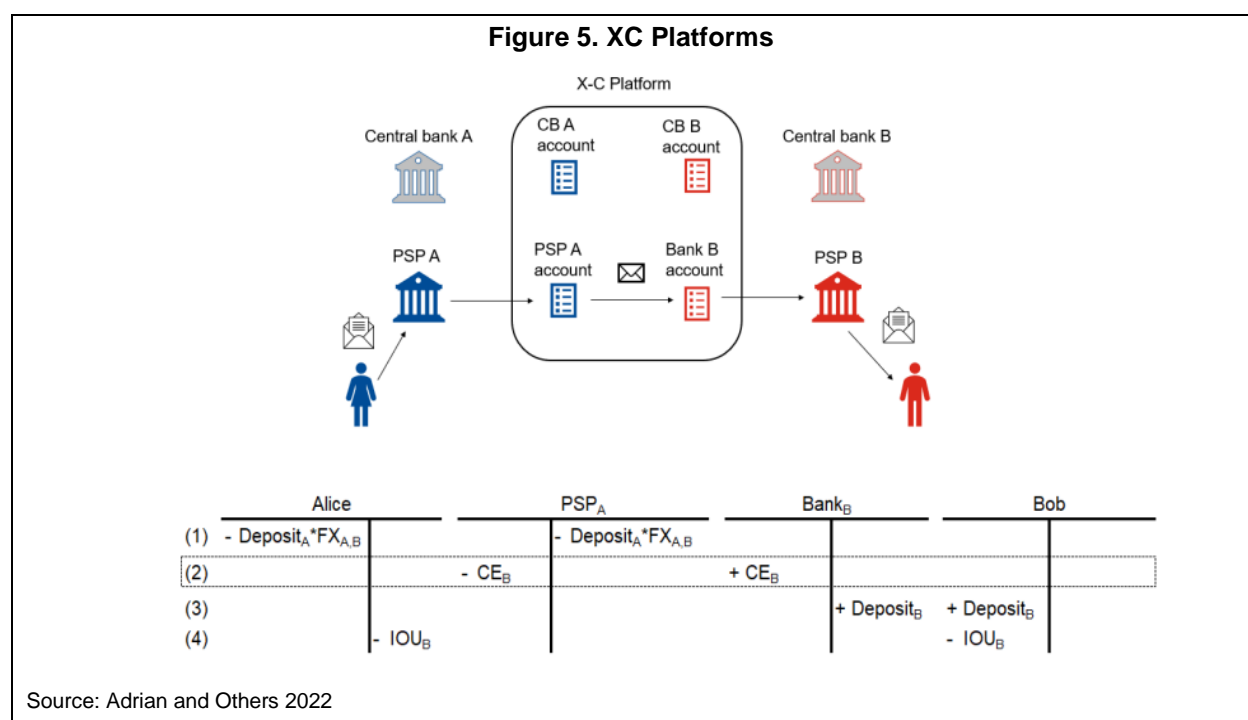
Figure 5. XC Platforms

X-C Platform

Central bank A

CB A account

CB B account

Central bank B

PSP A

PSP A account

Bank B account

PSP B

| | Alice | | $PSP_A$ | | $Bank_B$ | | Bob | |
|---|---|---|---|---|---|---|---|---|
| (1) | - $Deposit_A*FX_{A,B}$ | | | - $Deposit_A*FX_{A,B}$ | | | | |
| (2) | | | - $CE_B$ | | + $CE_B$ | | | |
| (3) | | | | | | + $Deposit_B$ | + $Deposit_B$ | |
| (4) | | - $IOU_B$ | | | | | - $IOU_B$ | |

Source: Adrian and Others 2022